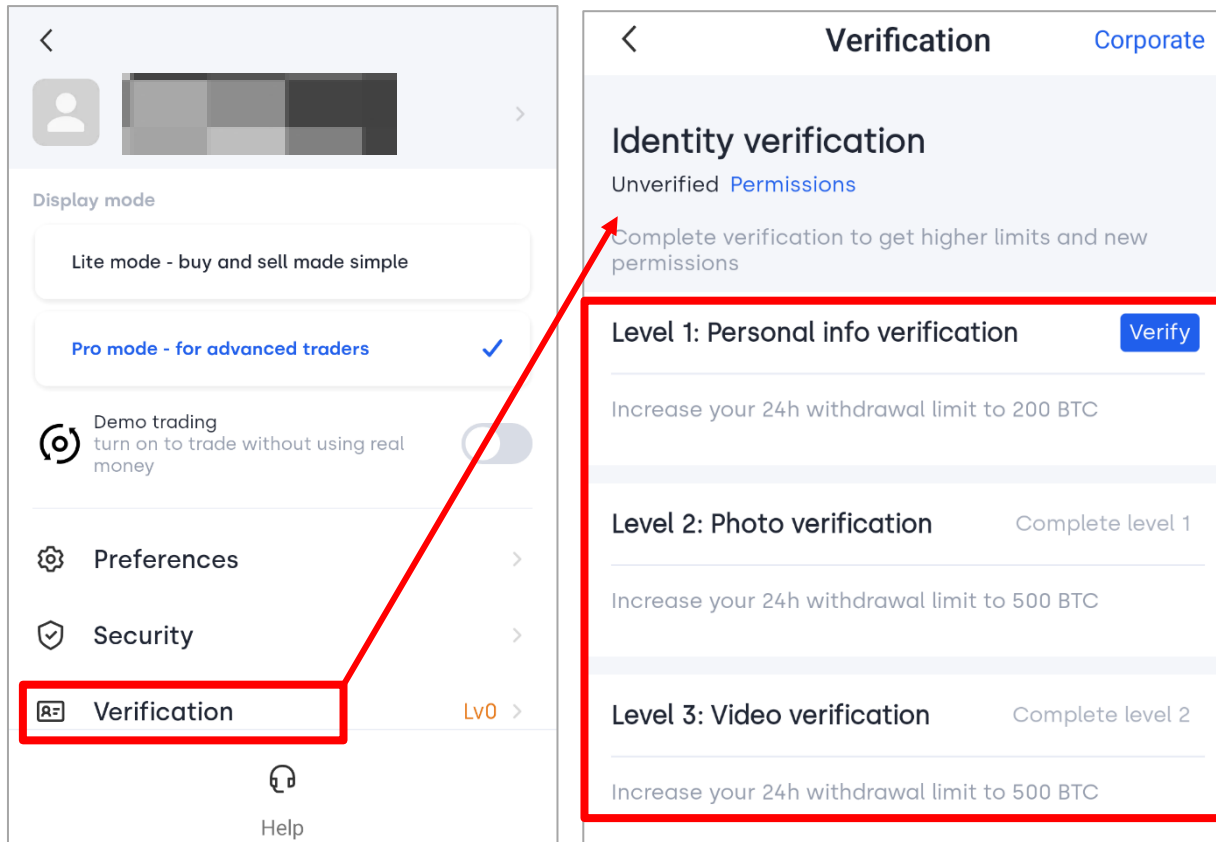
Display mode

Lite mode - buy and sell made simple

Pro mode - for advanced traders

Demo trading
turn on to trade without using real money

Preferences

Security

Verification Lv0

Help

Verification Corporate

Identity verification

Unverified Permissions

Complete verification to get higher limits and new permissions

Level 1: Personal info verification Verify

Increase your 24h withdrawal limit to 200 BTC

Level 2: Photo verification Complete level 1

Increase your 24h withdrawal limit to 500 BTC

Level 3: Video verification Complete level 2

Increase your 24h withdrawal limit to 500 BTC